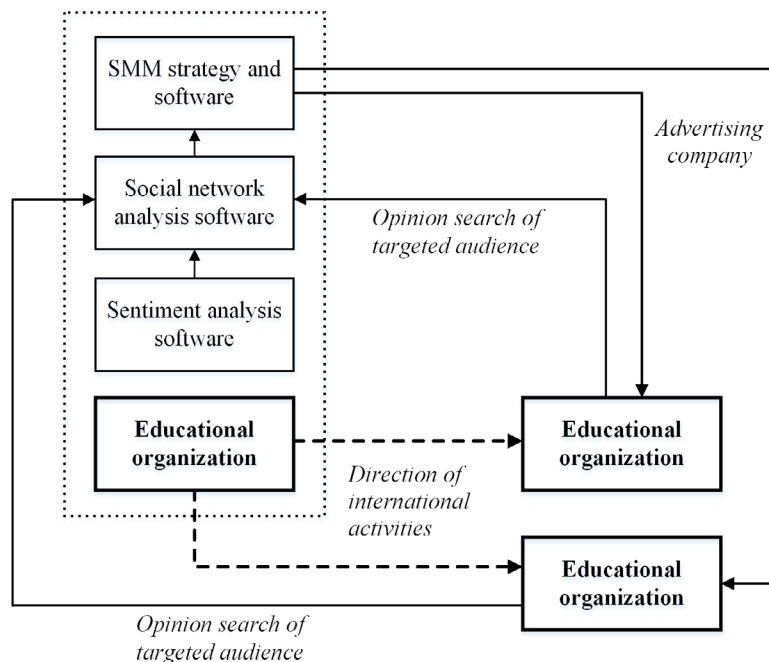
SMM strategy and software

Advertising company

Social network analysis software

Opinion search of targeted audience

Sentiment analysis software

Educational organization

Educational organization

Direction of international activities

Educational organization

Opinion search of targeted audience